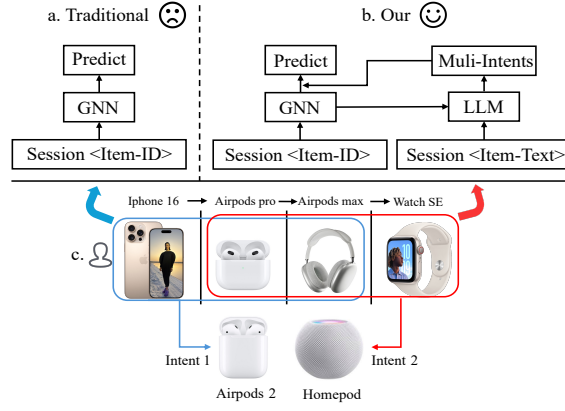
a. Traditional ☹

Predict

GNN

Session <Item-ID>

b. Our ☺

Predict

Muli-Intents

GNN

LLM

Session <Item-ID>

Session <Item-Text>

c.

Iphone 16

Airpods pro

Airpods max

Watch SE

Intent 1

Intent 2

Airpods 2

Homepod